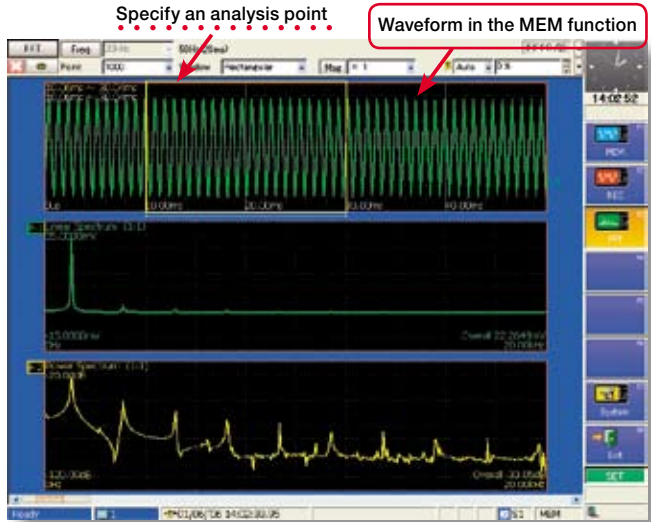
Specify an analysis point

Waveform in the MEM function

FFT
Freq
Point
1000
Window
Rectangular
Mag
× 1
Auto
0%

14:02:52

MEM
REC
FFT
System
Exit
SET

Linear Spectrum (1-1)
Overall 22.264mV
20.00kHz

Power Spectrum (1-1)
-120.00dB
Overall -33.05dB
20.00kHz

0.00ms
20.00ms
40.00ms

Ready
'01/06/'06 14:02:30.95
MEM